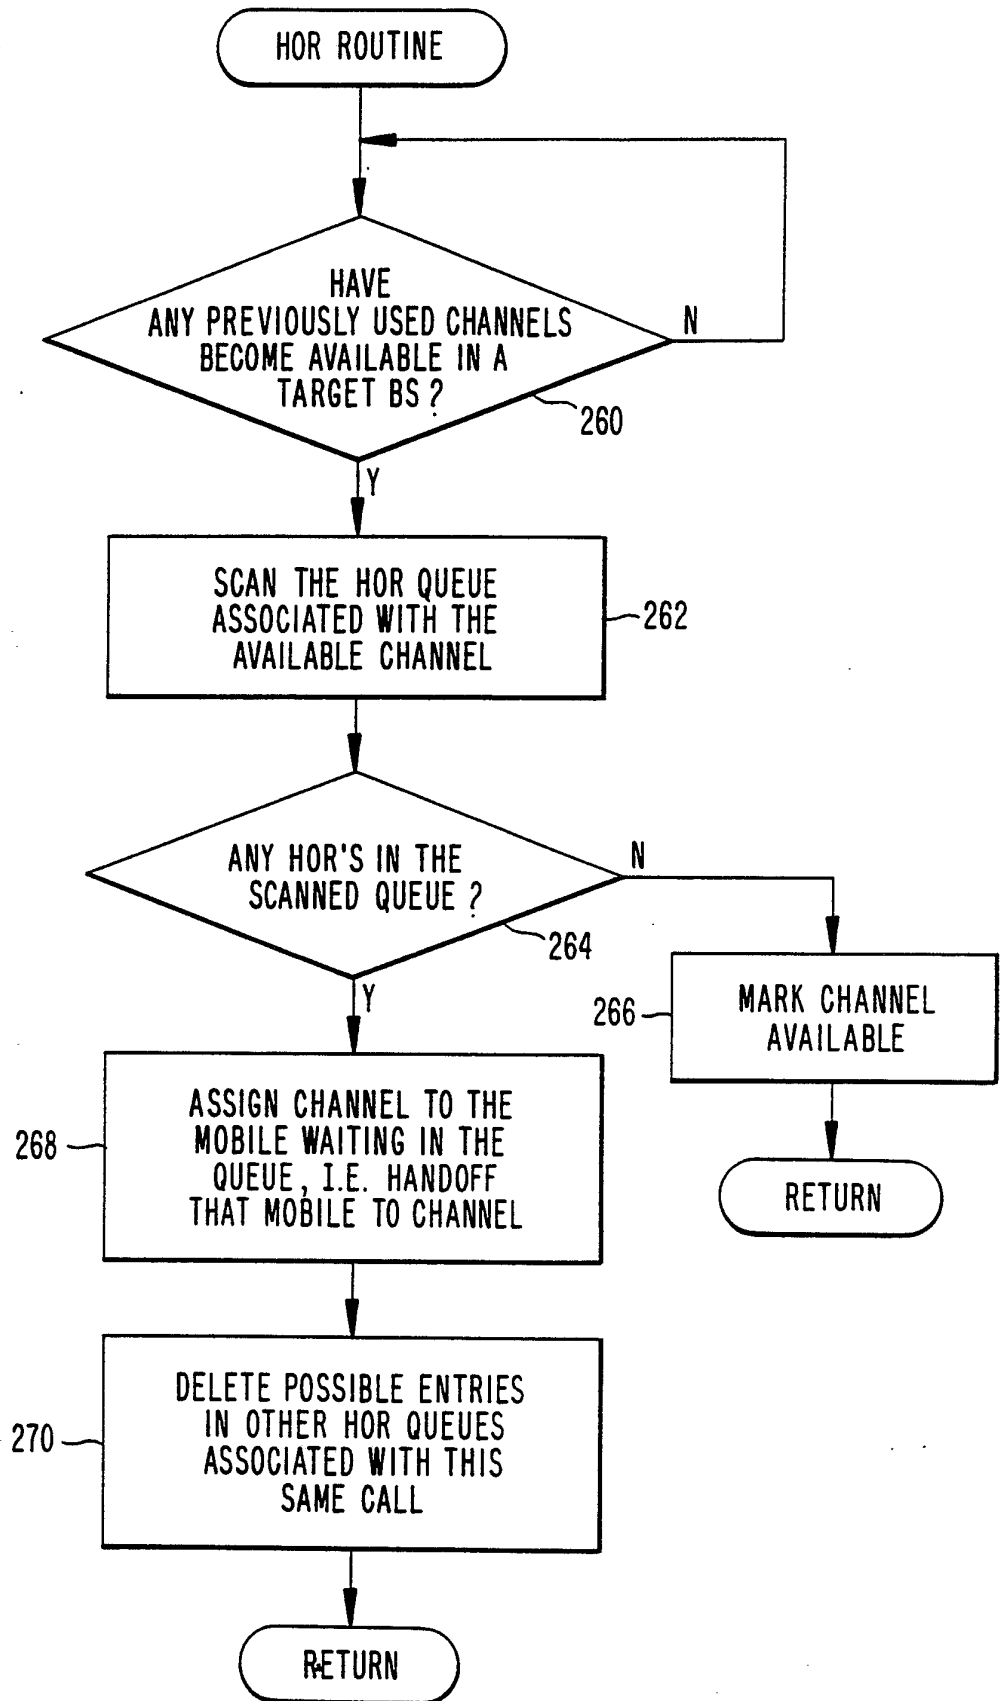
HOR ROUTINE

HAVE ANY PREVIOUSLY USED CHANNELS BECOME AVAILABLE IN A TARGET BS ?

N

260

Y

SCAN THE HOR QUEUE ASSOCIATED WITH THE AVAILABLE CHANNEL

262

ANY HOR'S IN THE SCANNED QUEUE ?

N

264

Y

266

MARK CHANNEL AVAILABLE

RETURN

268

ASSIGN CHANNEL TO THE MOBILE WAITING IN THE QUEUE, I.E. HANDOFF THAT MOBILE TO CHANNEL

270

DELETE POSSIBLE ENTRIES IN OTHER HOR QUEUES ASSOCIATED WITH THIS SAME CALL

RETURN